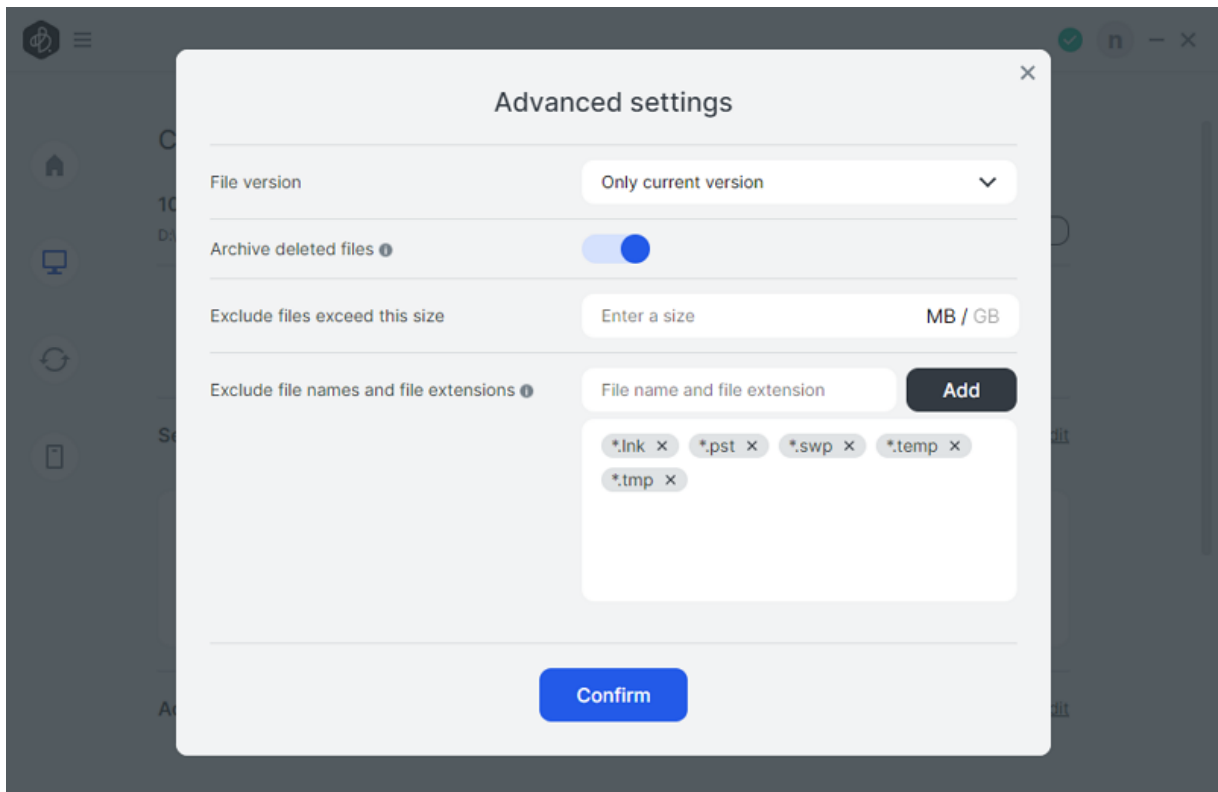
n

×

Advanced settings

File version

Only current version

Archive deleted files

Exclude files exceed this size

Enter a size

MB / GB

Exclude file names and file extensions

File name and file extension

Add

*.lnk ×

*.pst ×

*.swp ×

*.temp ×

*.tmp ×

Confirm